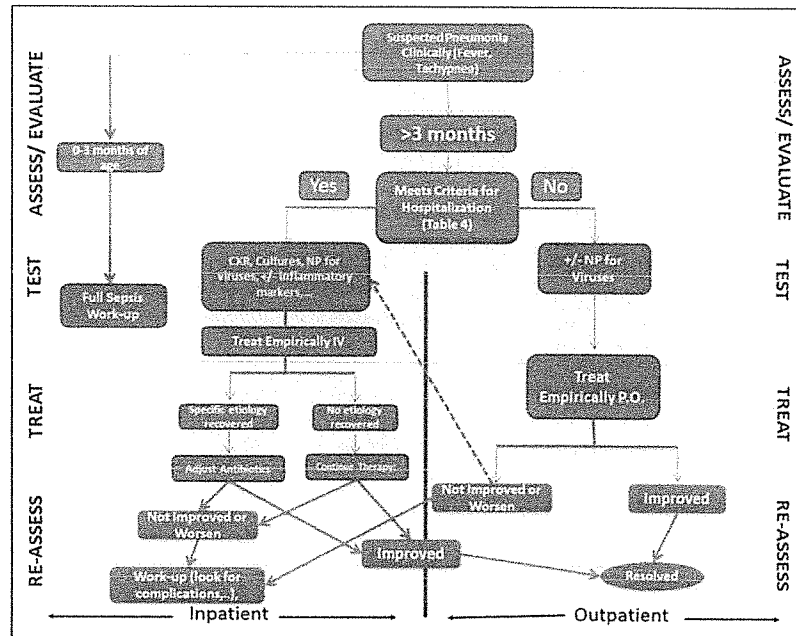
ASSESS/ EVALUATE

Suspected Pneumonia Clinically (Fever, Tachypnea)

0-3 months of age

>3 months

Yes

Meets Criteria for Hospitalization (Table 4)

No

ASSESS/ EVALUATE

TEST

Full Sepsis Work-up

CXR, Cultures, NP for Viruses, +/- Inflammatory markers...

+/- NP for Viruses

TEST

Treat Empirically IV

TREAT

Specific etiology recovered

No etiology recovered

Treat Empirically P.O.

TREAT

Adjust Antibiotics

Continue Therapy

Not Improved or Worsen

Improved

RE-ASSESS

Not Improved or Worsen

Improved

RE-ASSESS

Work-up (look for complications...)

Resolved

Inpatient

Outpatient